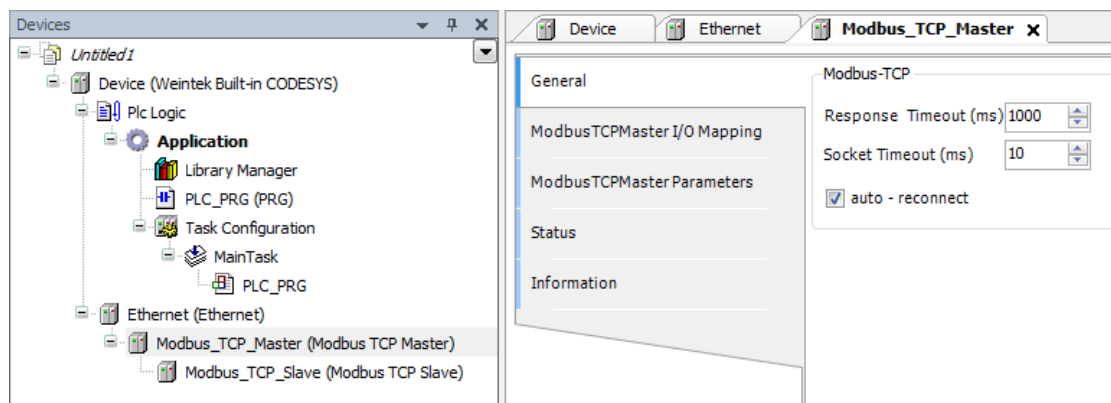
Devices

Untitled1
Device (Weintek Built-in CODESYS)
Plc Logic
Application
Library Manager
PLC_PRG (PRG)
Task Configuration
MainTask
PLC_PRG
Ethernet (Ethernet)
Modbus_TCP_Master (Modbus TCP Master)
Modbus_TCP_Slave (Modbus TCP Slave)

Device | Ethernet | Modbus_TCP_Master

General
ModbusTCPMaster I/O Mapping
ModbusTCPMaster Parameters
Status
Information

Modbus-TCP
Response Timeout (ms) 1000
Socket Timeout (ms) 10
auto - reconnect